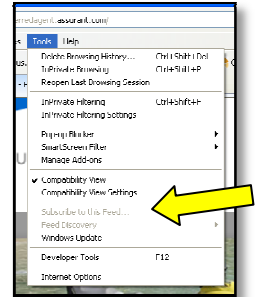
erredagent.assurant.com

s Tools Help

Delete Browsing History... Ctrl+Shift+Del
InPrivate Browsing Ctrl+Shift+P
Reopen Last Browsing Session

InPrivate Filtering Ctrl+Shift+F
InPrivate Filtering Settings

Pop-up Blocker
SmartScreen Filter
Manage Add-ons

Compatibility View
Compatibility View Settings

Subscribe to this Feed...
Feed Discovery
Windows Update

Developer Tools F12

Internet Options